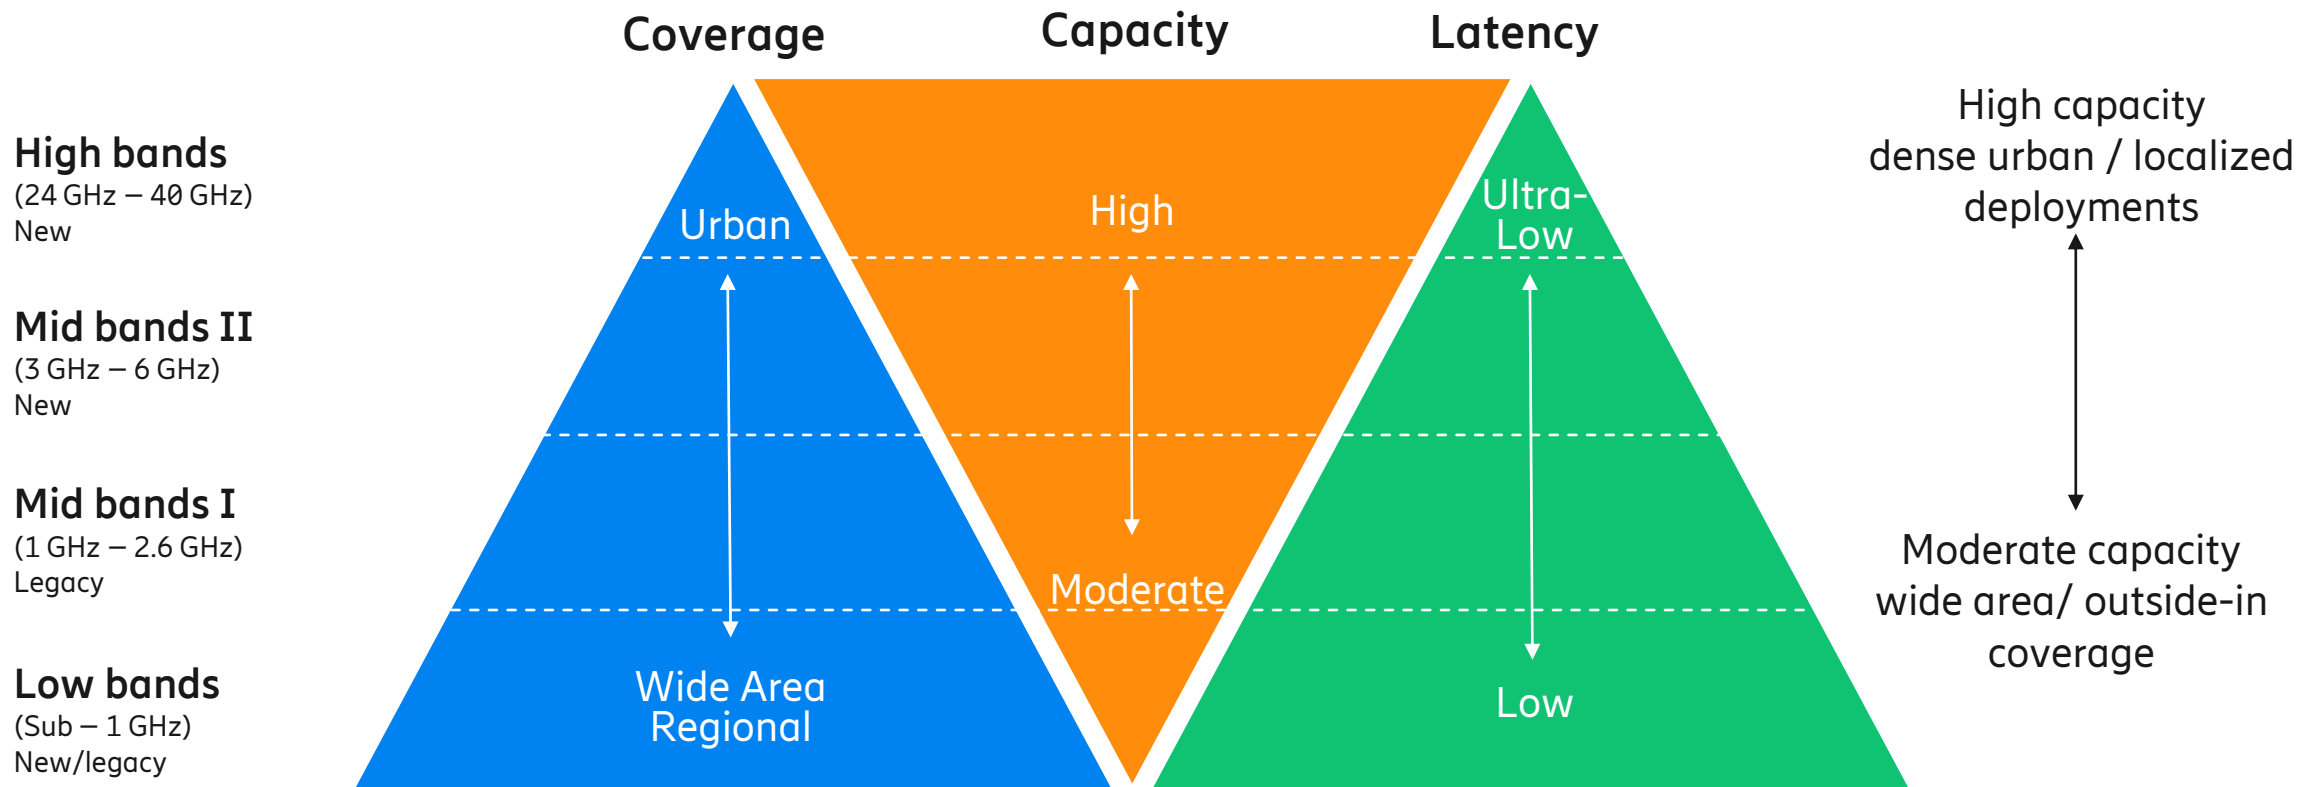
Coverage
Capacity
Latency

High bands
(24 GHz – 40 GHz)
New

Mid bands II
(3 GHz – 6 GHz)
New

Mid bands I
(1 GHz – 2.6 GHz)
Legacy

Low bands
(Sub – 1 GHz)
New/legacy

Urban

Wide Area Regional

High

Moderate

Ultra-Low

Low

High capacity dense urban / localized deployments

Moderate capacity wide area/ outside-in coverage